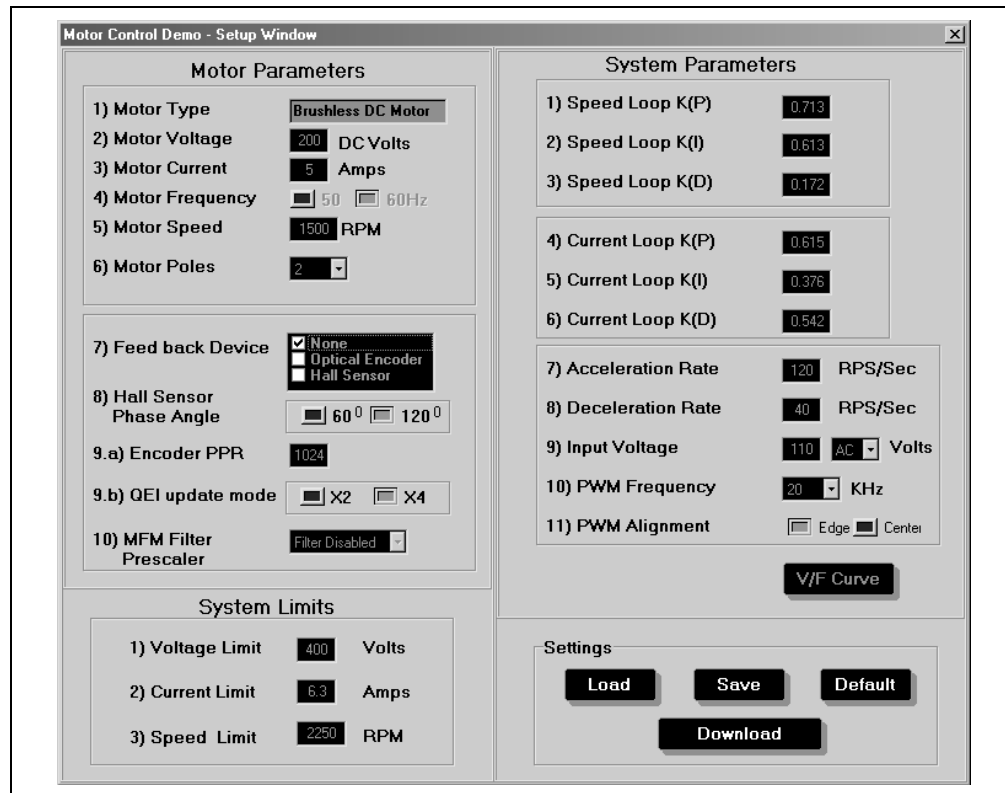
Motor Control Demo - Setup Window

Motor Parameters

1) Motor Type Brushless DC Motor

2) Motor Voltage 200 DC Volts

3) Motor Current 5 Amps

4) Motor Frequency 50 60Hz

5) Motor Speed 1500 RPM

6) Motor Poles 2

7) Feed back Device ☑ None ☐ Optical Encoder ☐ Hall Sensor

8) Hall Sensor Phase Angle $60^0$ $120^0$

9.a) Encoder PPR 1024

9.b) QEI update mode X2 X4

10) MFM Filter Prescaler Filter Disabled

System Limits

1) Voltage Limit 400 Volts

2) Current Limit 6.3 Amps

3) Speed Limit 2250 RPM

System Parameters

1) Speed Loop K(P) 0.713

2) Speed Loop K(I) 0.613

3) Speed Loop K(D) 0.172

4) Current Loop K(P) 0.615

5) Current Loop K(I) 0.376

6) Current Loop K(D) 0.542

7) Acceleration Rate 120 RPS/Sec

8) Deceleration Rate 40 RPS/Sec

9) Input Voltage 110 AC Volts

10) PWM Frequency 20 KHz

11) PWM Alignment Edge Center

V/F Curve

Settings

Load Save Default

Download